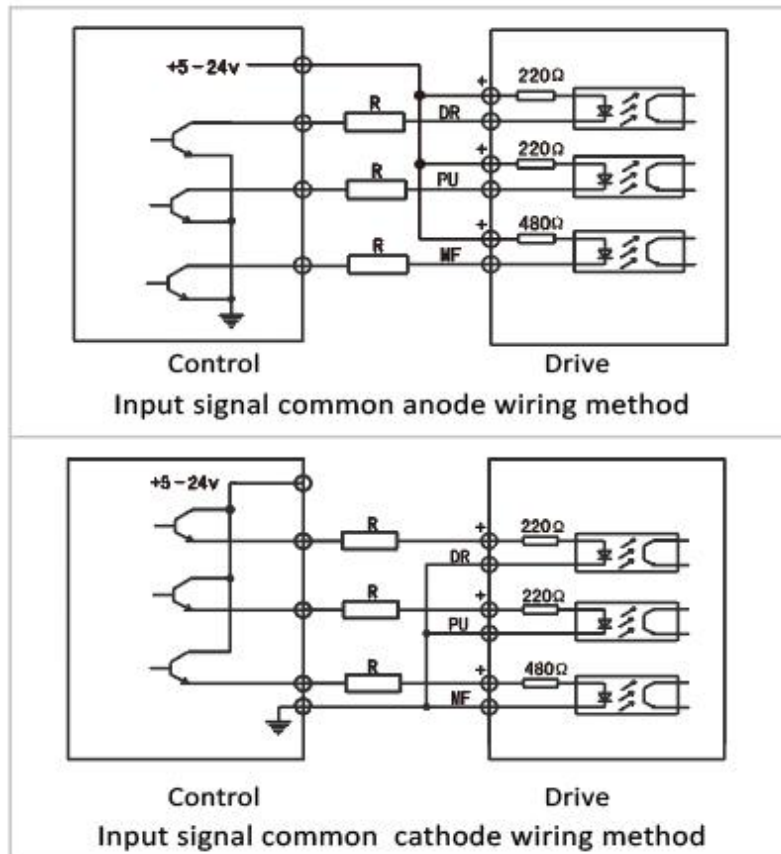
+5 - 24v

R

R

R

+

DR

220Ω

+

PU

220Ω

+

MF

480Ω

Control

Drive

Input signal common anode wiring method

+5 - 24v

R

R

R

+

DR

220Ω

+

PU

220Ω

+

MF

480Ω

Control

Drive

Input signal common cathode wiring method